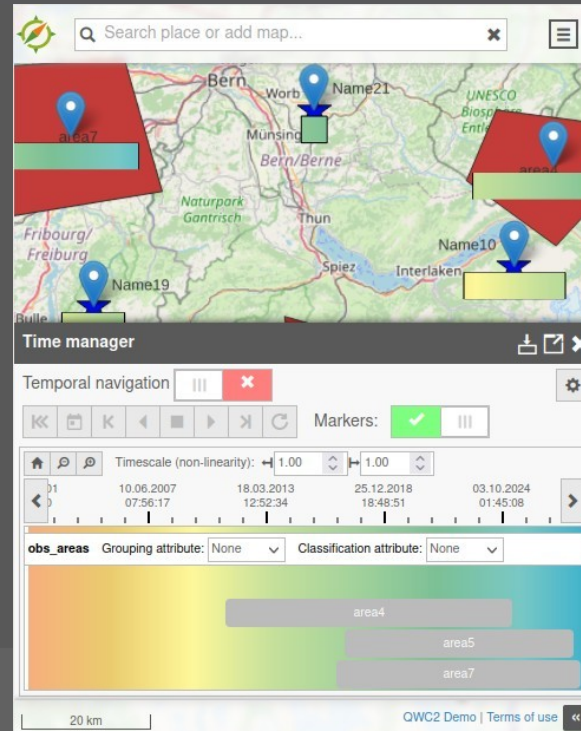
Search place or add map...

Bern
Worb
Name21
UNESCO
Biosphere
Entle
area7
Münsing
Bern/Berne
area4
Naturpark
Gantrisch
Thun
Fribourg/
Freiburg
Name10
Spiez
Interlaken
Name19
Bulle

Time manager

Temporal navigation

Markers:

Timescale (non-linearity): 1.00 1.00

01
0
10.06.2007
07:56:17
18.03.2013
12:52:34
25.12.2018
18:48:51
03.10.2024
01:45:08

obs_areas Grouping attribute: None Classification attribute: None

area4
area5
area7

20 km
QWC2 Demo | Terms of use